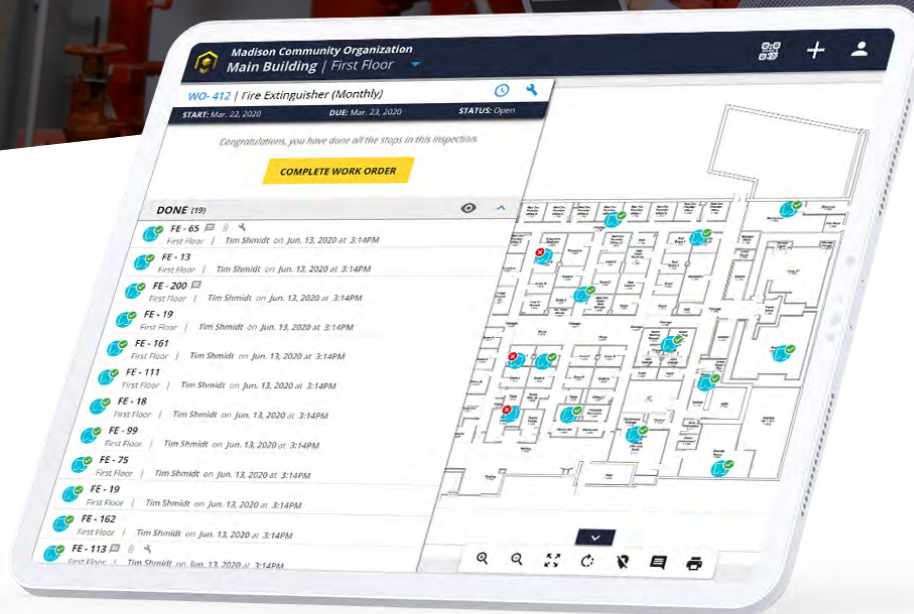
Madison Community Organization
Main Building | First Floor

WO- 412 | Fire Extinguisher (Monthly)
START: Mar. 22, 2020 DUE: Mar. 23, 2020 STATUS: Open

Congratulations, you have done all the stops in this inspection.

COMPLETE WORK ORDER

DONE (19)

FE - 65
First Floor | Tim Shmidt on Jun. 13, 2020 at 3:14PM
FE - 13
First Floor | Tim Shmidt on Jun. 13, 2020 at 3:14PM
FE - 200
First Floor | Tim Shmidt on Jun. 13, 2020 at 3:14PM
FE - 19
First Floor | Tim Shmidt on Jun. 13, 2020 at 3:14PM
FE - 161
First Floor | Tim Shmidt on Jun. 13, 2020 at 3:14PM
FE - 111
First Floor | Tim Shmidt on Jun. 13, 2020 at 3:14PM
FE - 18
First Floor | Tim Shmidt on Jun. 13, 2020 at 3:14PM
FE - 99
First Floor | Tim Shmidt on Jun. 13, 2020 at 3:14PM
FE - 75
First Floor | Tim Shmidt on Jun. 13, 2020 at 3:14PM
FE - 19
First Floor | Tim Shmidt on Jun. 13, 2020 at 3:14PM
FE - 162
First Floor | Tim Shmidt on Jun. 13, 2020 at 3:14PM
FE - 113
First Floor | Tim Shmidt on Jun. 13, 2020 at 3:14PM